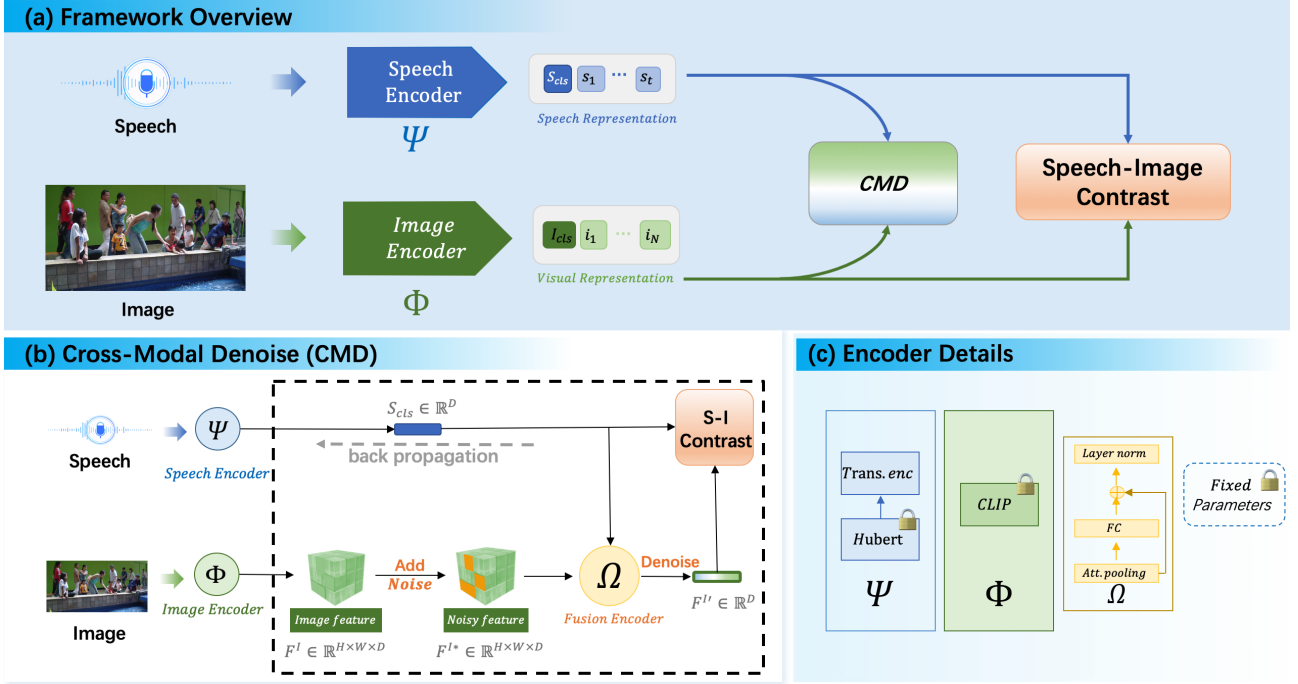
(a) Framework Overview

Speech

Speech Encoder

$\Psi$

$S_{cls}$ $s_1$ ··· $s_t$

Speech Representation

CMD

Speech-Image Contrast

Image

Image Encoder

$\Phi$

$I_{cls}$ $i_1$ ··· $i_N$

Visual Representation

(b) Cross-Modal Denoise (CMD)

Speech

$\Psi$

Speech Encoder

$S_{cls} \in \mathbb{R}^D$

back propagation

S-I Contrast

Image

$\Phi$

Image Encoder

Image feature

$F^I \in \mathbb{R}^{H\times W\times D}$

Add Noise

Noisy feature

$F^{I*} \in \mathbb{R}^{H\times W\times D}$

$\Omega$

Fusion Encoder

Denoise

$F^{I'} \in \mathbb{R}^D$

(c) Encoder Details

Trans. enc

Hubert

$\Psi$

CLIP

$\Phi$

Layer norm

FC

Att. pooling

$\Omega$

Fixed Parameters